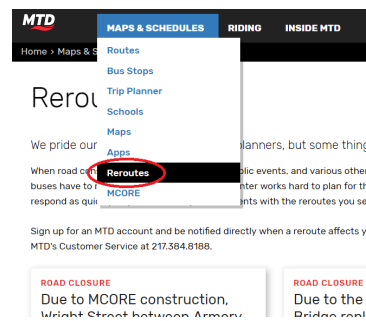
MTD

MAPS & SCHEDULES
RIDING
INSIDE MTD

Home » Maps & S

Routes
Bus Stops
Trip Planner
Schools
Maps
Apps
Reroutes
MCORE

Rerou

We pride our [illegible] planners, but some thing

When road co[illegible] blic events, and various othe buses have to r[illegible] nter works hard to plan for th respond as qui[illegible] ents with the reroutes you se

Sign up for an MTD account and be notified directly when a reroute affects y MTD's Customer Service at 217.384.8188.

ROAD CLOSURE
Due to MCORE construction, Wright Street between Armory

ROAD CLOSURE
Due to the Bridge rep